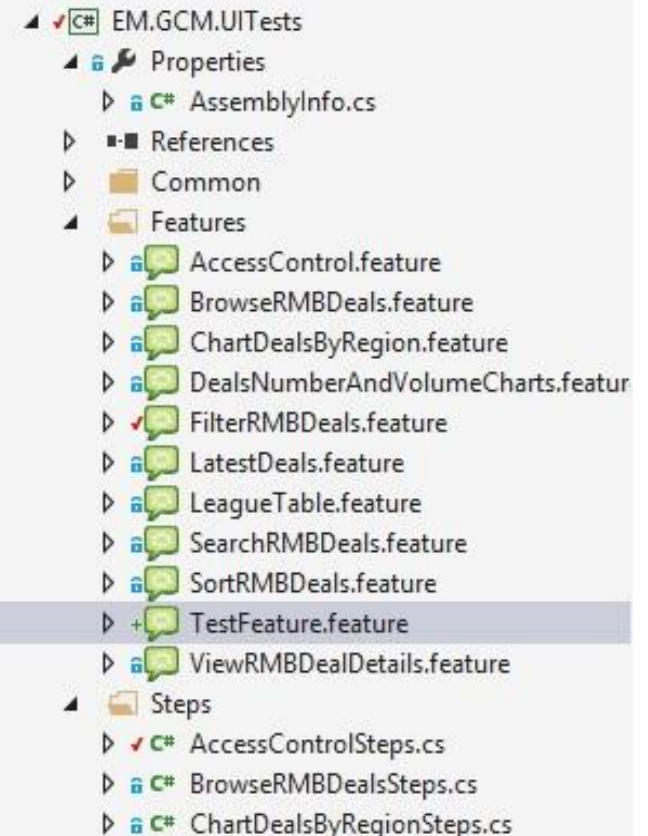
EM.GCM.UITests
Properties
AssemblyInfo.cs
References
Common
Features
AccessControl.feature
BrowseRMBDeals.feature
ChartDealsByRegion.feature
DealsNumberAndVolumeCharts.featur
FilterRMBDeals.feature
LatestDeals.feature
LeagueTable.feature
SearchRMBDeals.feature
SortRMBDeals.feature
TestFeature.feature
ViewRMBDealDetails.feature
Steps
AccessControlSteps.cs
BrowseRMBDealsSteps.cs
ChartDealsByRegionSteps.cs